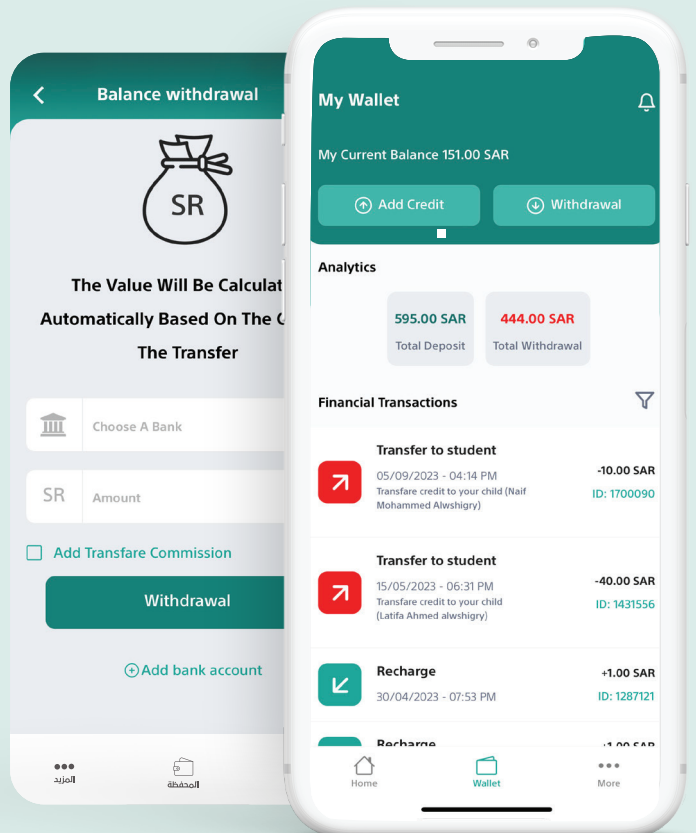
Balance withdrawal

SR

The Value Will Be Calculat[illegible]

Automatically Based On The C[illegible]

The Transfer

Choose A Bank

SR Amount

Add Transfare Commission

Withdrawal

Add bank account

المزيد

المحفظة

My Wallet

My Current Balance 151.00 SAR

Add Credit

Withdrawal

Analytics

595.00 SAR
Total Deposit

444.00 SAR
Total Withdrawal

Financial Transactions

Transfer to student
05/09/2023 - 04:14 PM
Transfare credit to your child (Naif Mohammed Alwshigry)
-10.00 SAR
ID: 1700090

Transfer to student
15/05/2023 - 06:31 PM
Transfare credit to your child (Latifa Ahmed alwshigry)
-40.00 SAR
ID: 1431556

Recharge
30/04/2023 - 07:53 PM
+1.00 SAR
ID: 1287121

Recharge
+1.00 SAR

Home

Wallet

More